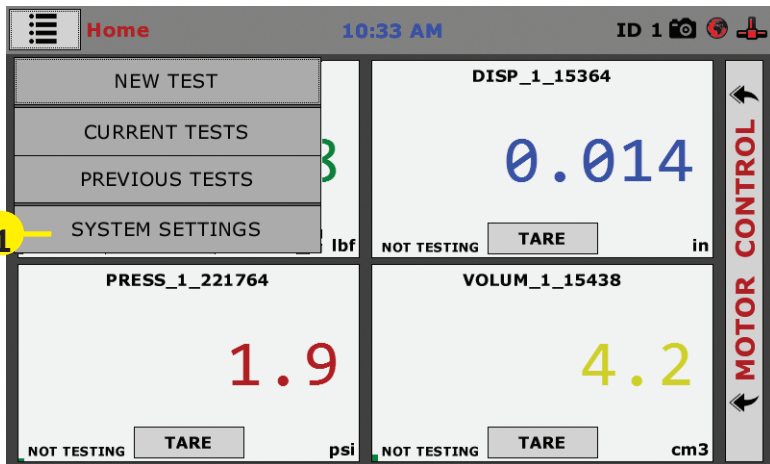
Home 10:33 AM ID 1

NEW TEST

CURRENT TESTS

PREVIOUS TESTS

1 SYSTEM SETTINGS

3

lbf

DISP_1_15364

0.014

NOT TESTING TARE in

PRESS_1_221764

1.9

NOT TESTING TARE psi

VOLUM_1_15438

4.2

NOT TESTING TARE cm3

MOTOR CONTROL